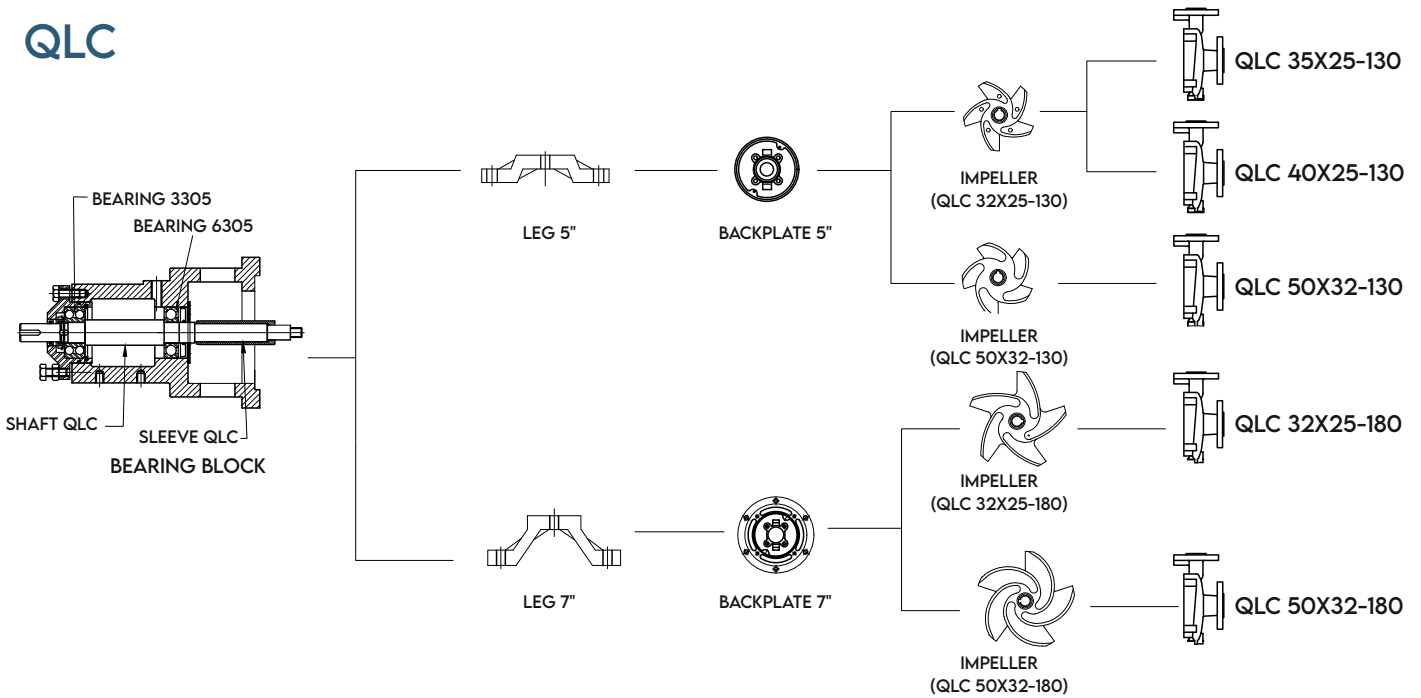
QLC

BEARING 3305
BEARING 6305

SHAFT QLC
SLEEVE QLC
BEARING BLOCK

LEG 5"
BACKPLATE 5"

IMPELLER (QLC 32X25-130)

QLC 35X25-130
QLC 40X25-130

IMPELLER (QLC 50X32-130)

QLC 50X32-130

IMPELLER (QLC 32X25-180)

QLC 32X25-180

LEG 7"
BACKPLATE 7"

IMPELLER (QLC 50X32-180)

QLC 50X32-180